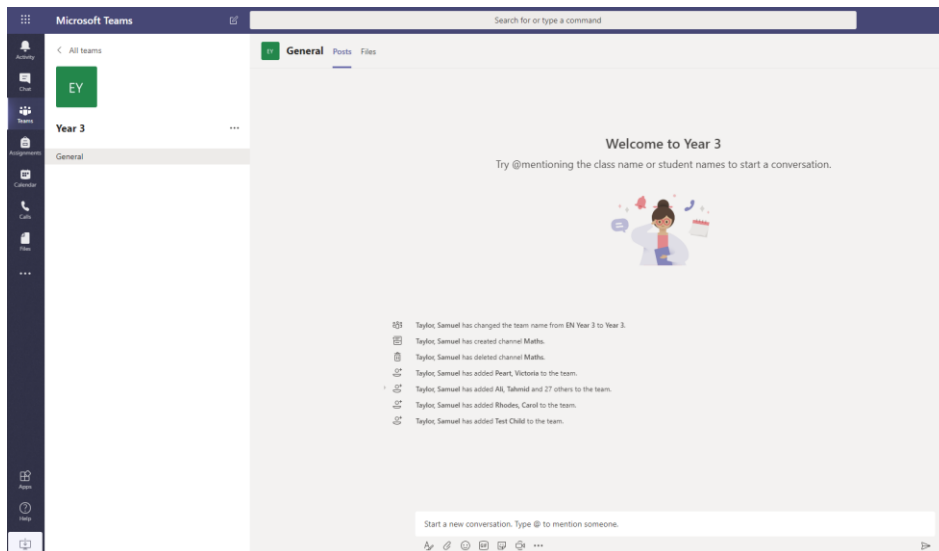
Microsoft Teams

Search for or type a command

Activity

Chat

Teams

Assignments

Calendar

Calls

Files

...

Apps

Help

< All teams

EY

Year 3 ...

General

EY General Posts Files

Welcome to Year 3

Try @mentioning the class name or student names to start a conversation.

Taylor, Samuel has changed the team name from EN Year 3 to Year 3.

Taylor, Samuel has created channel Maths.

Taylor, Samuel has deleted channel Maths.

Taylor, Samuel has added Peart, Victoria to the team.

Taylor, Samuel has added Ali, Tahmid and 27 others to the team.

Taylor, Samuel has added Rhodes, Carol to the team.

Taylor, Samuel has added Test Child to the team.

Start a new conversation. Type @ to mention someone.